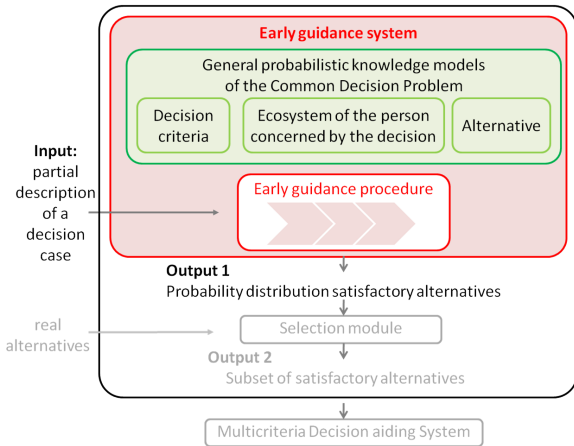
Early guidance system

General probabilistic knowledge models of the Common Decision Problem

Decision criteria

Ecosystem of the person concerned by the decision

Alternative

Input: partial description of a decision case

Early guidance procedure

Output 1
Probability distribution satisfactory alternatives

real alternatives

Selection module

Output 2
Subset of satisfactory alternatives

Multicriteria Decision aiding System